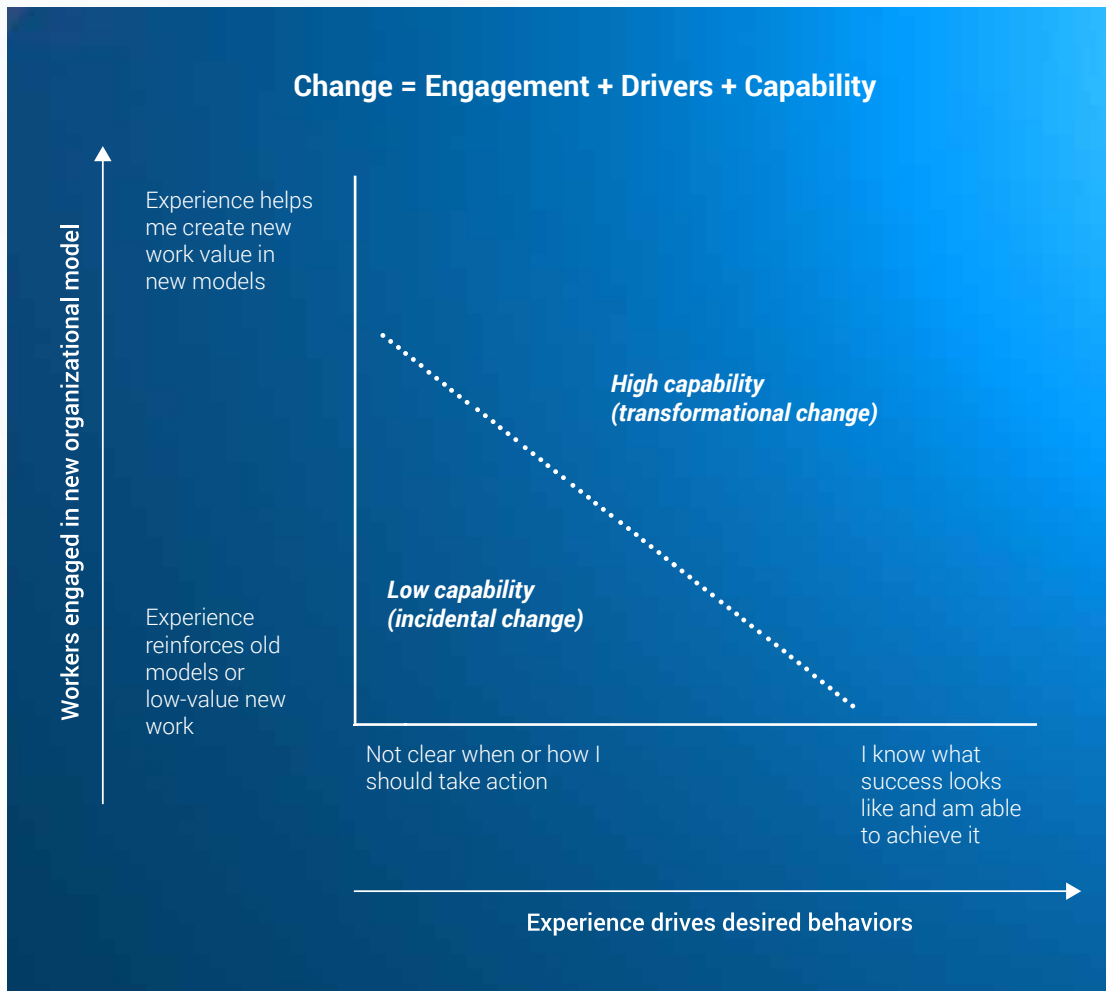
Change = Engagement + Drivers + Capability

Workers engaged in new organizational model

Experience helps me create new work value in new models

Experience reinforces old models or low-value new work

High capability (transformational change)

Low capability (incidental change)

Not clear when or how I should take action

I know what success looks like and am able to achieve it

Experience drives desired behaviors